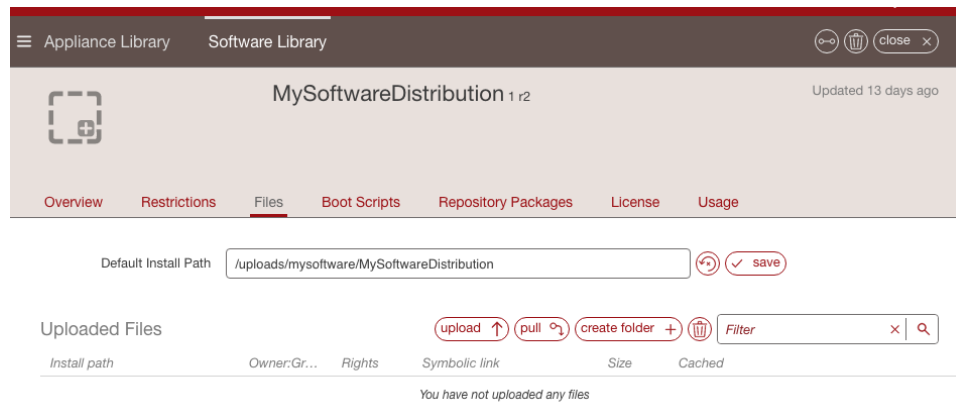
Appliance Library Software Library

close

MySoftwareDistribution 1 r2

Updated 13 days ago

Overview Restrictions Files Boot Scripts Repository Packages License Usage

Default Install Path /uploads/mysoftware/MySoftwareDistribution save

Uploaded Files

upload pull create folder Filter

| Install path | Owner:Gr... | Rights | Symbolic link | Size | Cached |
|---|---|---|---|---|---|

You have not uploaded any files